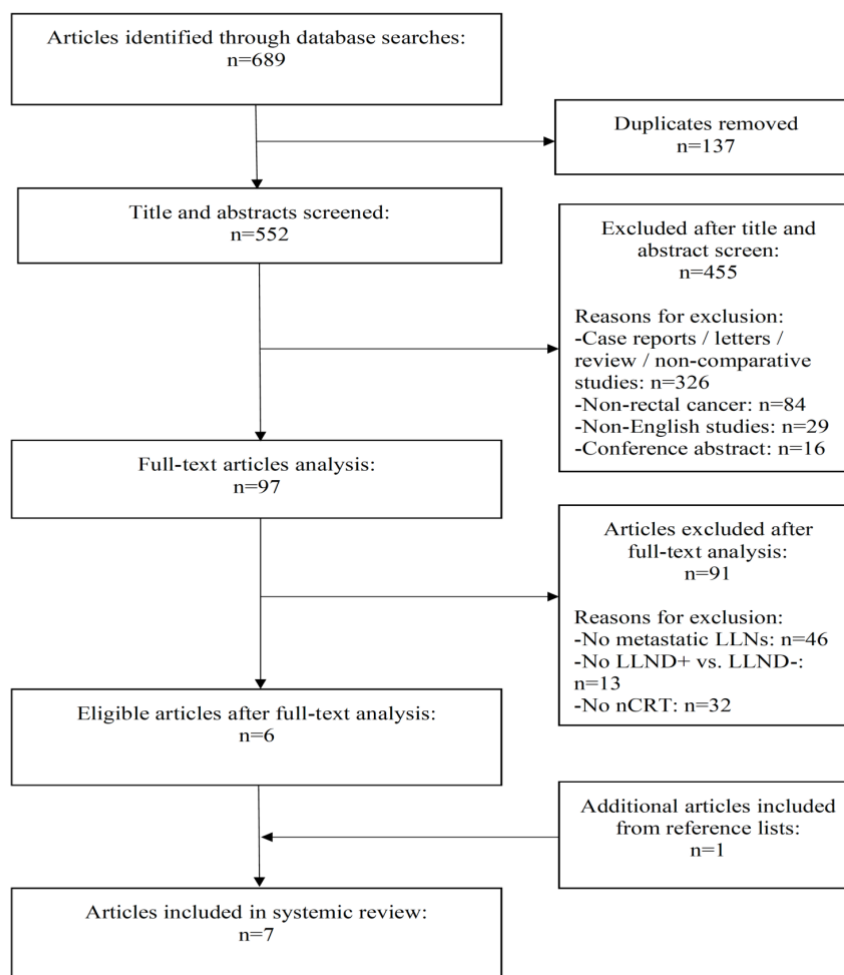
Articles identified through database searches:
n=689

Duplicates removed
n=137

Title and abstracts screened:
n=552

Excluded after title and abstract screen:
n=455

Reasons for exclusion:
-Case reports / letters / review / non-comparative studies: n=326
-Non-rectal cancer: n=84
-Non-English studies: n=29
-Conference abstract: n=16

Full-text articles analysis:
n=97

Articles excluded after full-text analysis:
n=91

Reasons for exclusion:
-No metastatic LLNs: n=46
-No LLND+ vs. LLND-: n=13
-No nCRT: n=32

Eligible articles after full-text analysis:
n=6

Additional articles included from reference lists:
n=1

Articles included in systemic review:
n=7